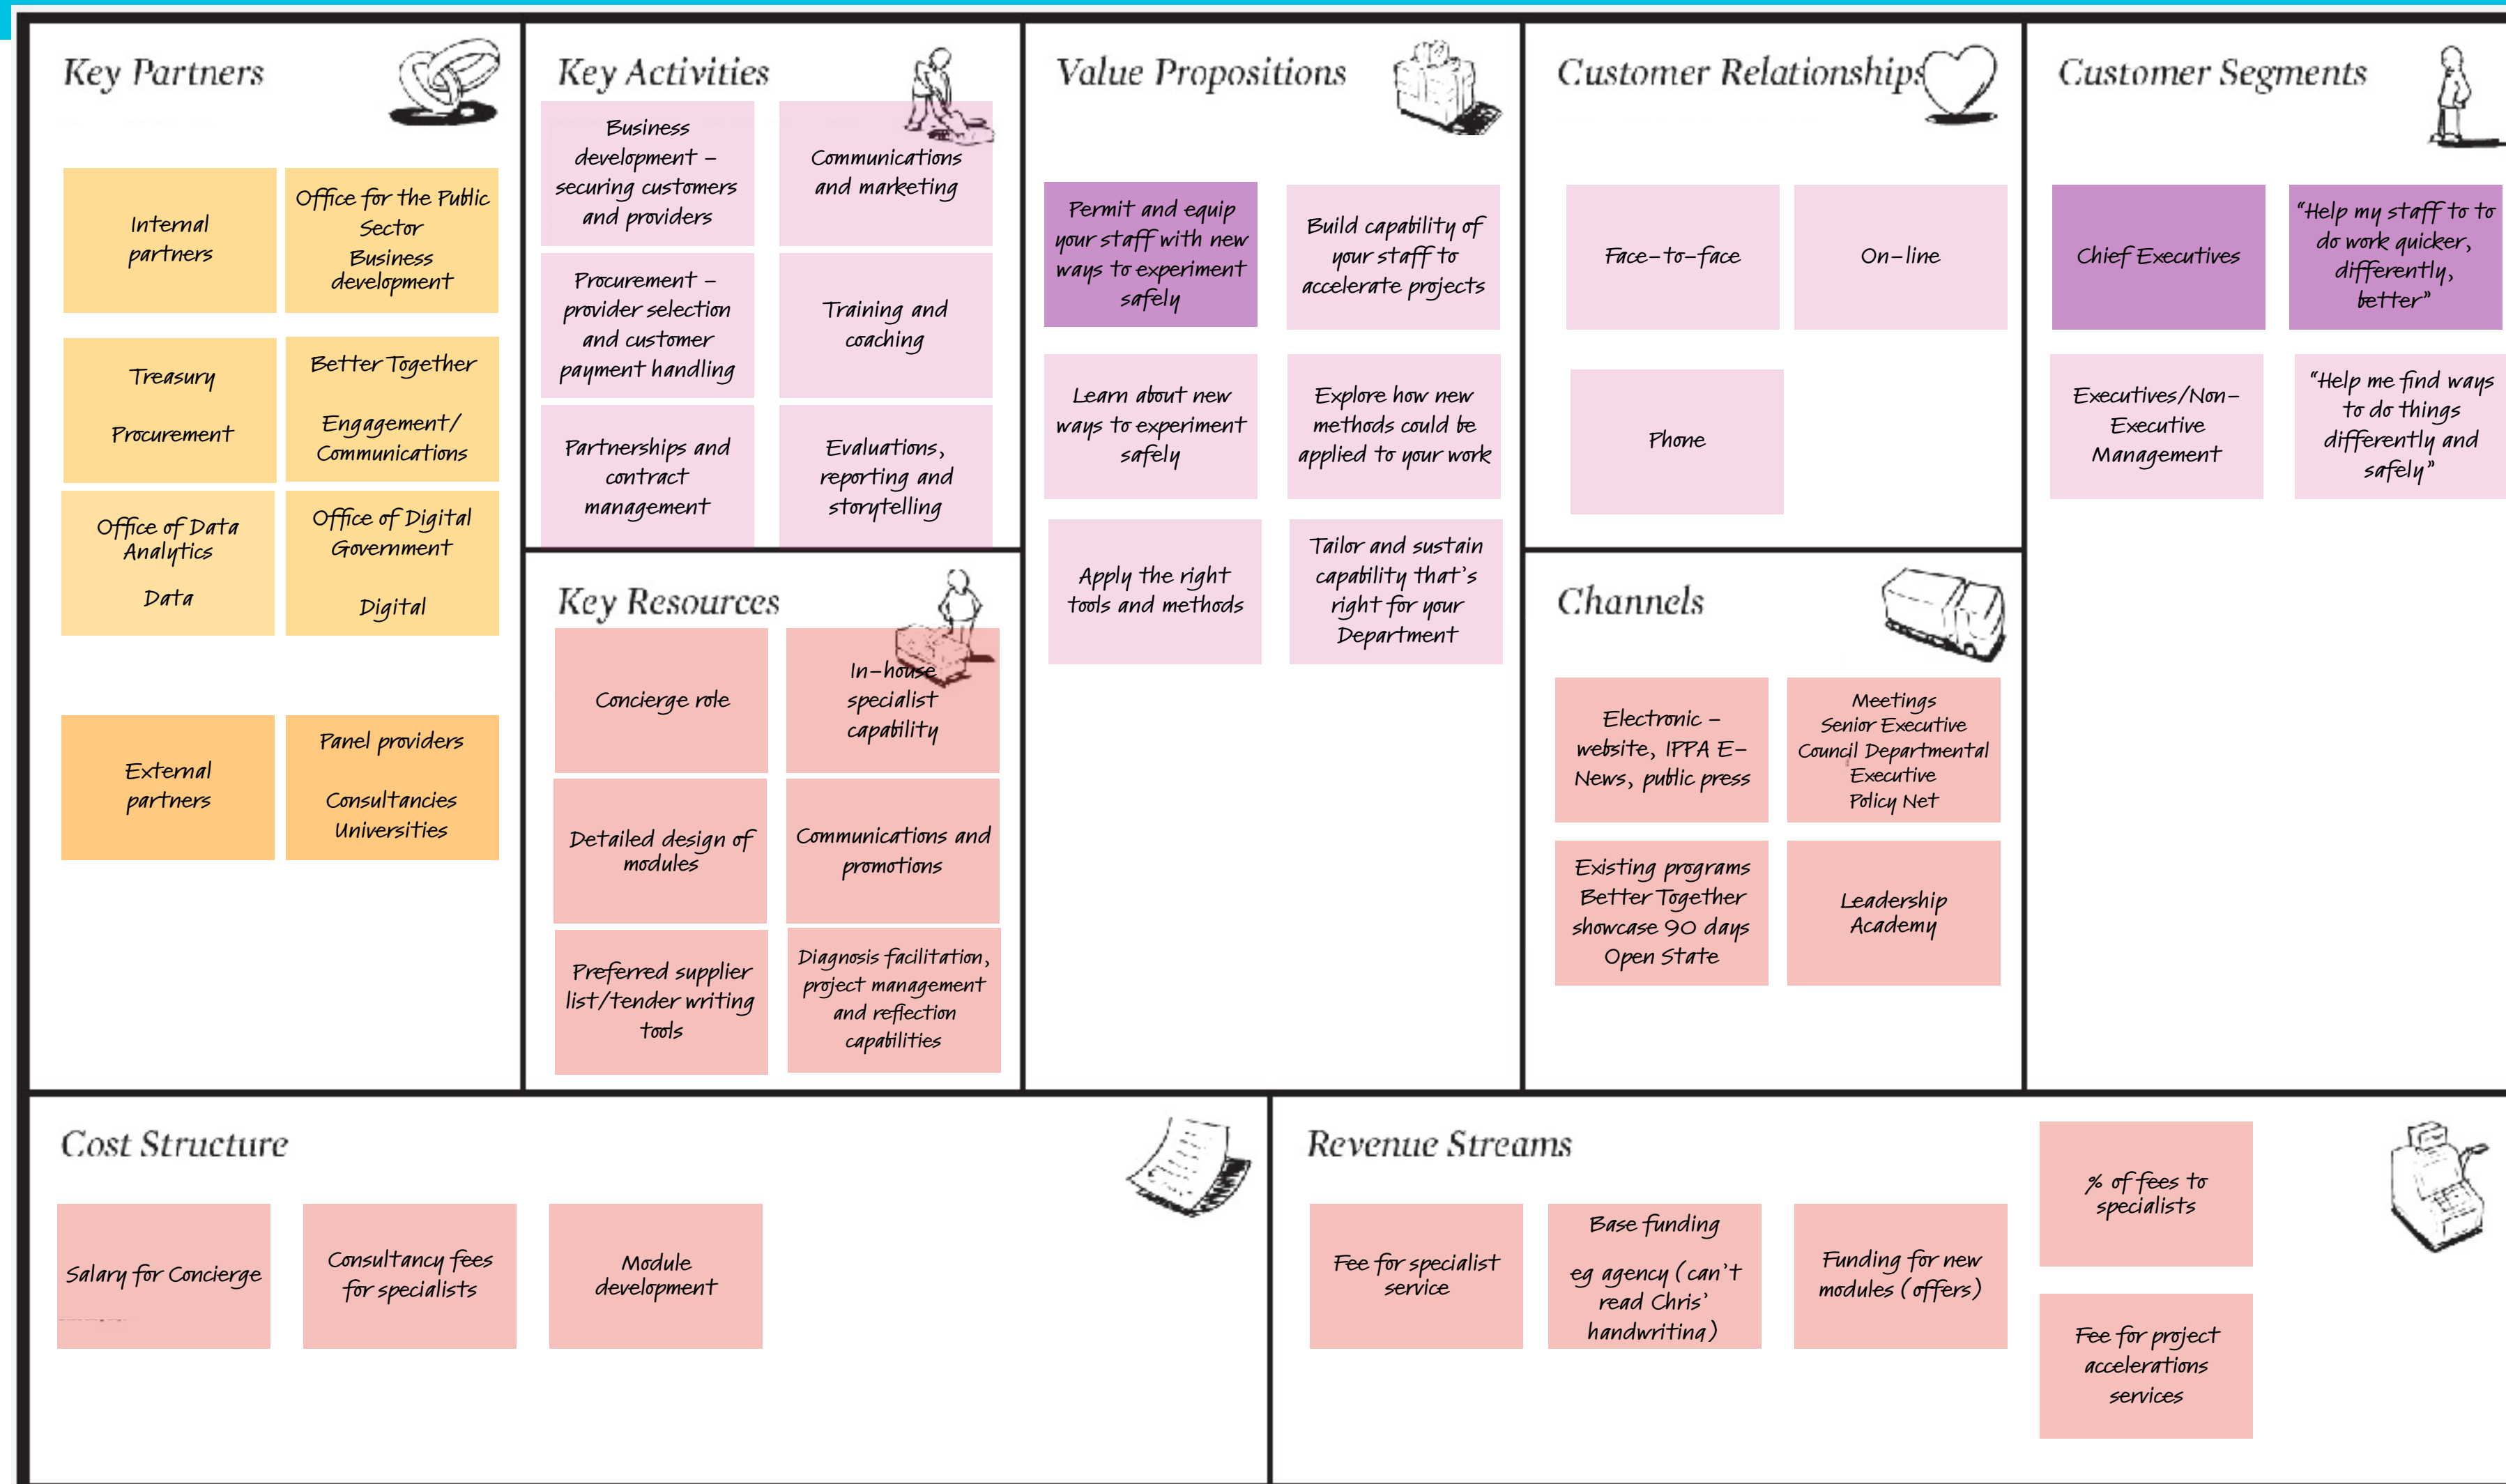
Key Partners

Internal partners

Office for the Public Sector
Business development

Treasury
Procurement

Better Together
Engagement/ Communications

Office of Data Analytics
Data

Office of Digital Government
Digital

External partners

Panel providers
Consultancies
Universities

Key Activities

Business development – securing customers and providers

Communications and marketing

Procurement – provider selection and customer payment handling

Training and coaching

Partnerships and contract management

Evaluations, reporting and storytelling

Key Resources

Concierge role

In-house specialist capability

Detailed design of modules

Communications and promotions

Preferred supplier list/tender writing tools

Diagnosis facilitation, project management and reflection capabilities

Value Propositions

Permit and equip your staff with new ways to experiment safely

Build capability of your staff to accelerate projects

Learn about new ways to experiment safely

Explore how new methods could be applied to your work

Apply the right tools and methods

Tailor and sustain capability that's right for your Department

Customer Relationships

Face-to-face

On-line

Phone

Channels

Electronic – website, IPPA E-News, public press

Meetings
Senior Executive Council Departmental Executive
Policy Net

Existing programs Better Together showcase 90 days Open State

Leadership Academy

Customer Segments

Chief Executives

"Help my staff to to do work quicker, differently, better"

Executives/Non-Executive Management

"Help me find ways to do things differently and safely"

Cost Structure

Salary for Concierge

Consultancy fees for specialists

Module development

Revenue Streams

Fee for specialist service

Base funding
eg agency (can't read Chris' handwriting)

Funding for new modules (offers)

% of fees to specialists

Fee for project accelerations services